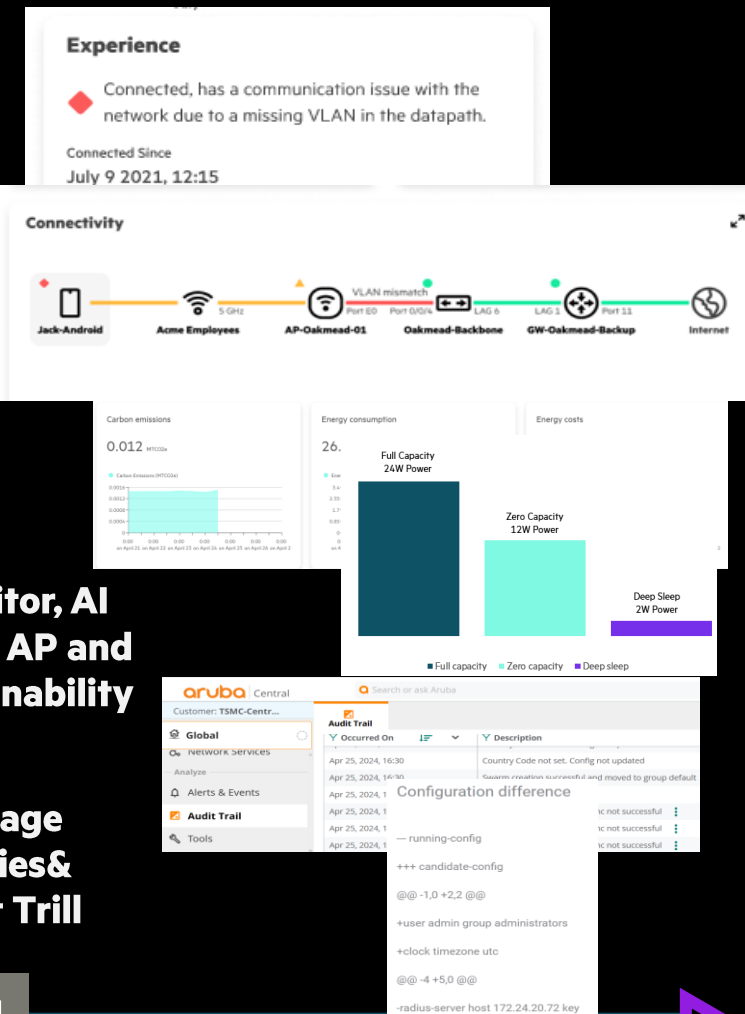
Experience

Connected, has a communication issue with the network due to a missing VLAN in the datapath.

Connected Since
July 9 2021, 12:15

Connectivity

Jack-Android
Acme Employees
5 GHz
AP-Oakmead-01
VLAN mismatch
Port E0
Port 0/0/4
Oakmead-Backbone
LAG 6
LAG 1
GW-Oakmead-Backup
Port 11
Internet

Carbon emissions
0.012 MTCO2e
Carbon Emissions (MTCO2e)

Energy consumption
26.

Energy costs

Full Capacity
24W Power

Zero Capacity
12W Power

Deep Sleep
2W Power

Full capacity
Zero capacity
Deep sleep

itor, AI
AP and
nability

age
ies&
Trill

aruba Central
Search or ask Aruba
Customer: TSMC-Centr...
Global
Network Services
Analyze
Alerts & Events
Audit Trail
Tools

Audit Trail
Occurred On
Description
Apr 25, 2024, 16:30
Country Code not set. Config not updated
Apr 25, 2024, 16:30
Swarm creation successful and moved to group default
Apr 25, 2024, 1
nc not successful
Apr 25, 2024, 1
nc not successful
Apr 25, 2024, 1
nc not successful

Configuration difference

--- running-config

+++ candidate-config

@@ -1,0 +2,2 @@

+user admin group administrators

+clock timezone utc

@@ -4 +5,0 @@

-radius-server host 172.24.20.72 key